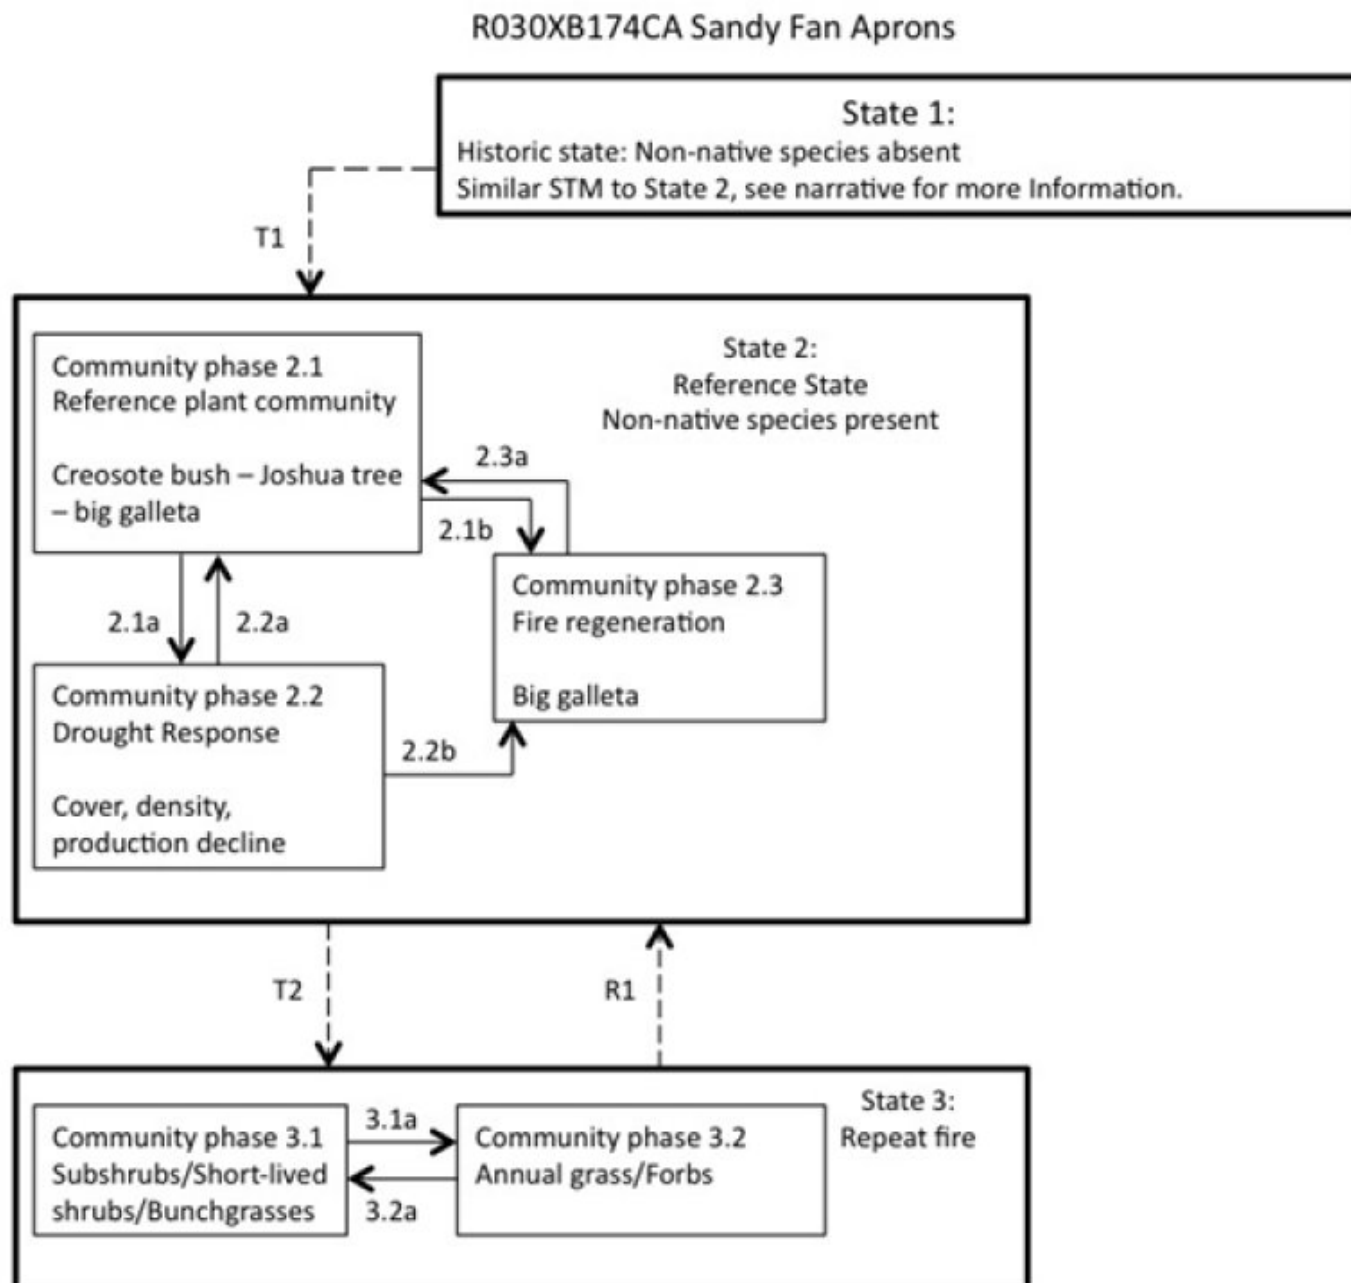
R030XB174CA Sandy Fan Aprons

State 1:
Historic state: Non-native species absent
Similar STM to State 2, see narrative for more Information.

T1

State 2:
Reference State
Non-native species present

Community phase 2.1
Reference plant community

Creosote bush – Joshua tree – big galleta

2.3a

2.1b

Community phase 2.3
Fire regeneration

Big galleta

2.1a

2.2a

Community phase 2.2
Drought Response

Cover, density, production decline

2.2b

T2

R1

State 3:
Repeat fire

Community phase 3.1
Subshrubs/Short-lived shrubs/Bunchgrasses

3.1a

3.2a

Community phase 3.2
Annual grass/Forbs